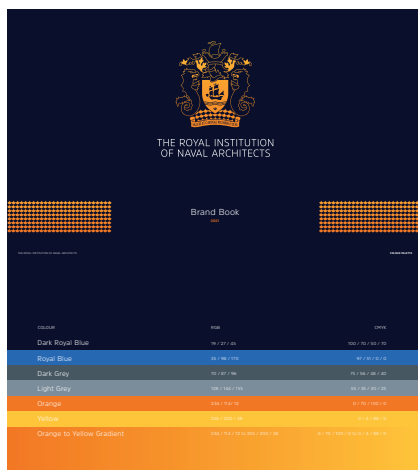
THE ROYAL INSTITUTION OF NAVAL ARCHITECTS

Brand Book

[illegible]

THE ROYAL INSTITUTION OF NAVAL ARCHITECTS

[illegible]

| COLOUR | RGB | CMYK |
|---|---|---|
| Dark Royal Blue | 19 / 27 / 45 | 100 / 70 / 50 / 70 |
| Royal Blue | 35 / 98 / 170 | 91 / 51 / 0 / 0 |
| Dark Grey | 70 / 87 / 96 | 75 / 56 / 48 / 30 |
| Light Grey | 128 / 140 / 145 | 50 / 36 / 33 / 25 |
| Orange | 244 / 114 / 31 | 0 / 70 / 100 / 0 |
| Yellow | 255 / 197 / 58 | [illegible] |
| Orange to Yellow Gradient | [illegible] | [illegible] |